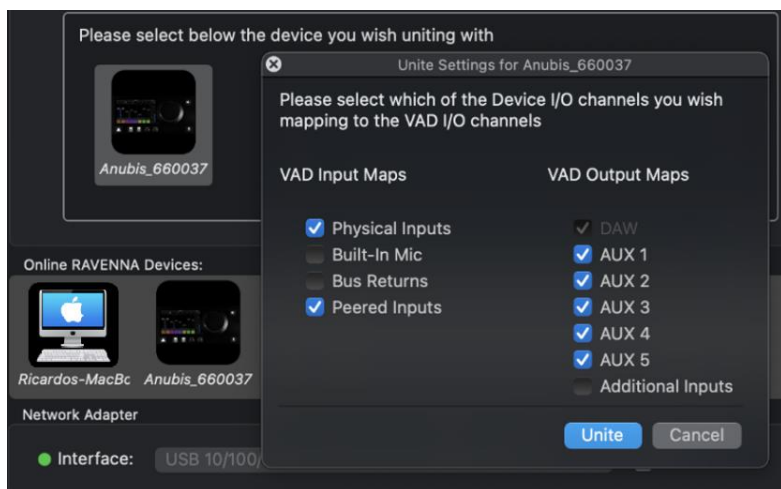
Please select below the device you wish uniting with

Anubis_660037

Unite Settings for Anubis_660037

Please select which of the Device I/O channels you wish mapping to the VAD I/O channels

VAD Input Maps

Physical Inputs
Built-In Mic
Bus Returns
Peered Inputs

VAD Output Maps

DAW
AUX 1
AUX 2
AUX 3
AUX 4
AUX 5
Additional Inputs

Unite
Cancel

Online RAVENNA Devices:

Ricardos-MacBc
Anubis_660037

Network Adapter

Interface: USB 10/100/